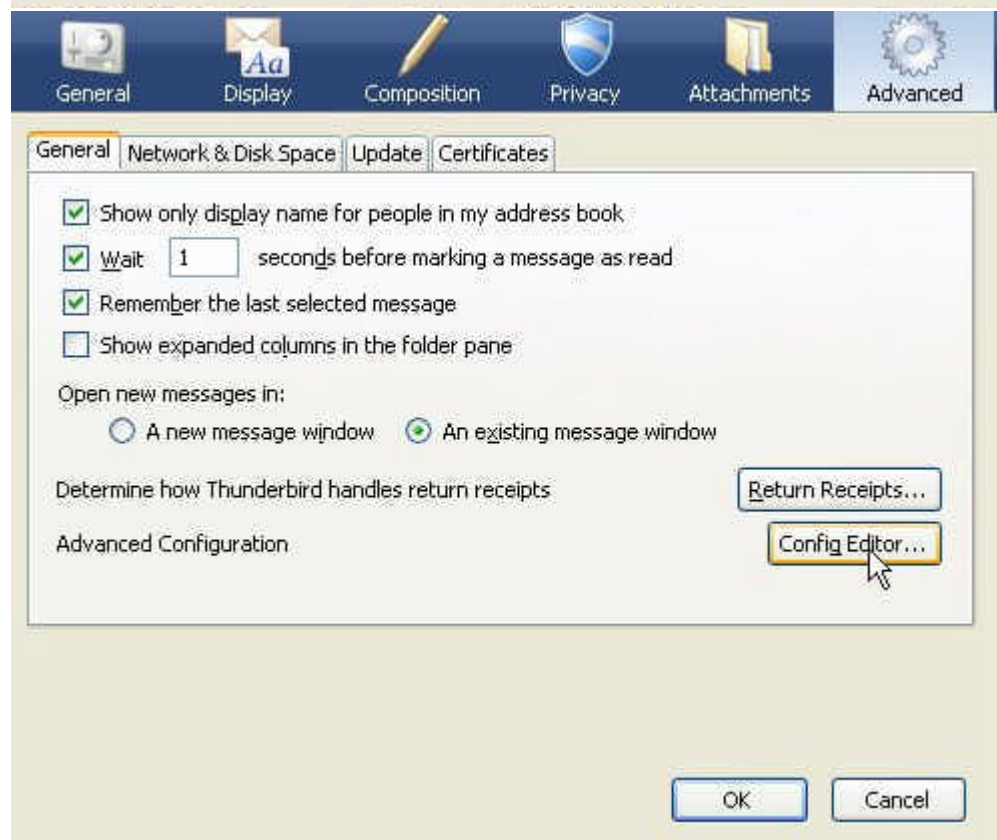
General Display Composition Privacy Attachments Advanced

Aa

General | Network & Disk Space | Update | Certificates

Show only display name for people in my address book

Wait 1 seconds before marking a message as read

Remember the last selected message

Show expanded columns in the folder pane

Open new messages in:

A new message window An existing message window

Determine how Thunderbird handles return receipts

Return Receipts...

Advanced Configuration

Config Editor...

OK

Cancel